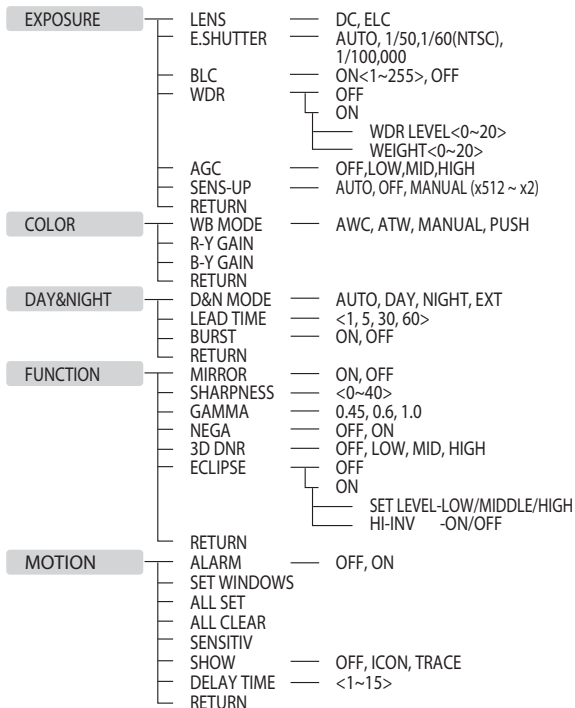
EXPOSURE
LENS — DC, ELC
E.SHUTTER — AUTO, 1/50,1/60(NTSC), 1/100,000
BLC — ON<1~255>, OFF
WDR — OFF
ON
WDR LEVEL<0~20>
WEIGHT<0~20>
AGC — OFF,LOW,MID,HIGH
SENS-UP — AUTO, OFF, MANUAL (x512 ~ x2)
RETURN

COLOR
WB MODE — AWC, ATW, MANUAL, PUSH
R-Y GAIN
B-Y GAIN
RETURN

DAY&NIGHT
D&N MODE — AUTO, DAY, NIGHT, EXT
LEAD TIME — <1, 5, 30, 60>
BURST — ON, OFF
RETURN

FUNCTION
MIRROR — ON, OFF
SHARPNESS — <0~40>
GAMMA — 0.45, 0.6, 1.0
NEGA — OFF, ON
3D DNR — OFF, LOW, MID, HIGH
ECLIPSE — OFF
ON
SET LEVEL-LOW/MIDDLE/HIGH
HI-INV -ON/OFF
RETURN

MOTION
ALARM — OFF, ON
SET WINDOWS
ALL SET
ALL CLEAR
SENSITIV
SHOW — OFF, ICON, TRACE
DELAY TIME — <1~15>
RETURN